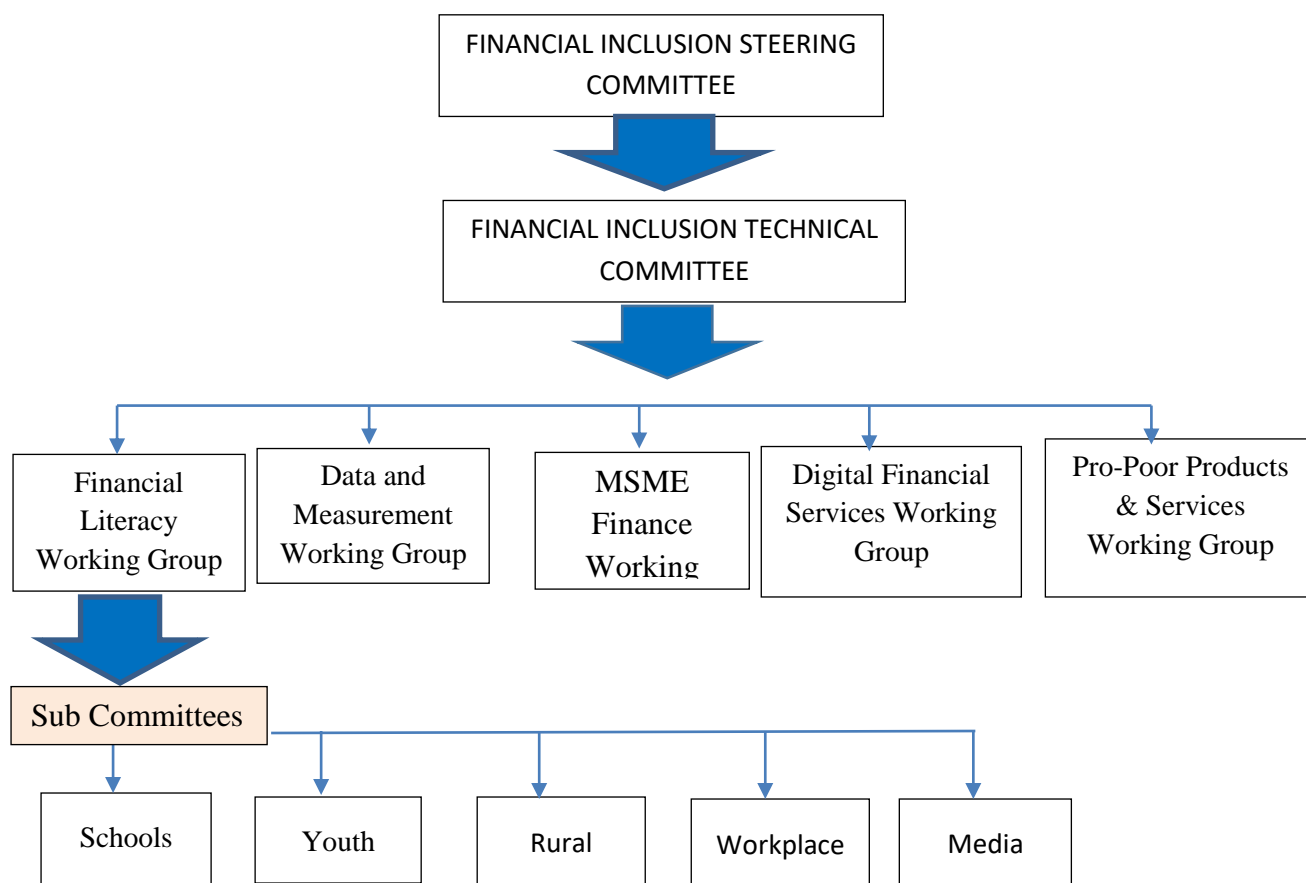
FINANCIAL INCLUSION STEERING COMMITTEE

FINANCIAL INCLUSION TECHNICAL COMMITTEE

Financial Literacy Working Group

Data and Measurement Working Group

MSME Finance Working

Digital Financial Services Working Group

Pro-Poor Products & Services Working Group

Sub Committees

Schools

Youth

Rural

Workplace

Media